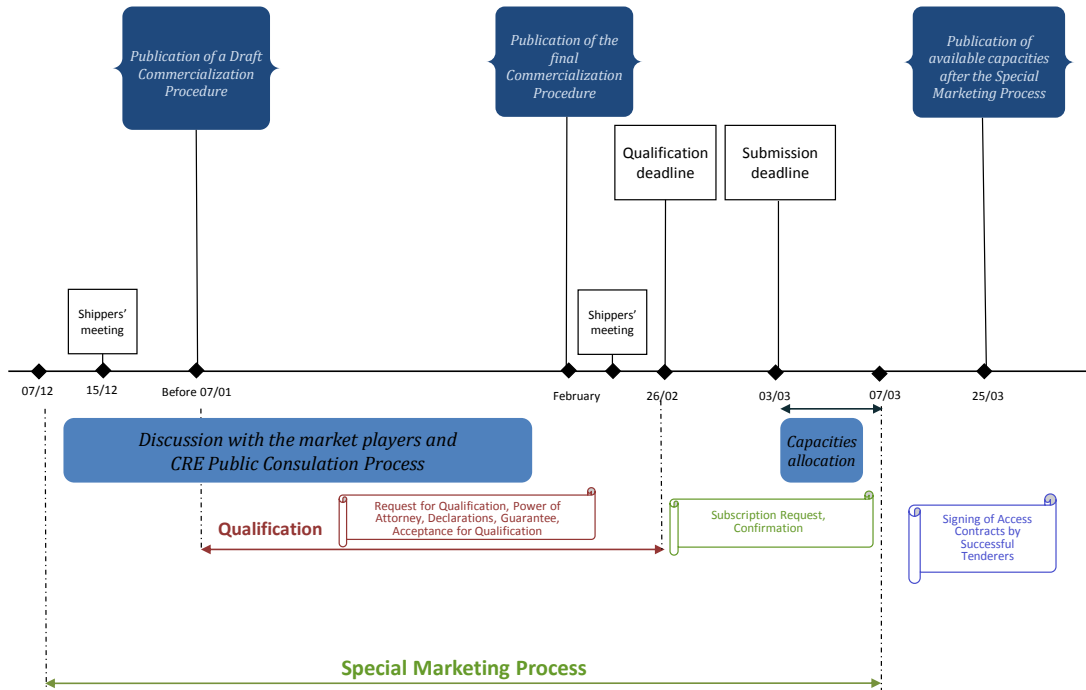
Publication of a Draft Commercialization Procedure

Publication of the final Commercialization Procedure

Publication of available capacities after the Special Marketing Process

Qualification deadline

Submission deadline

Shippers' meeting

Shippers' meeting

07/12

15/12

Before 07/01

February

26/02

03/03

07/03

25/03

Discussion with the market players and CRE Public Consulation Process

Capacities allocation

Request for Qualification, Power of Attorney, Declarations, Guarantee, Acceptance for Qualification

Qualification

Subscription Request, Confirmation

Signing of Access Contracts by Successful Tenderers

Special Marketing Process